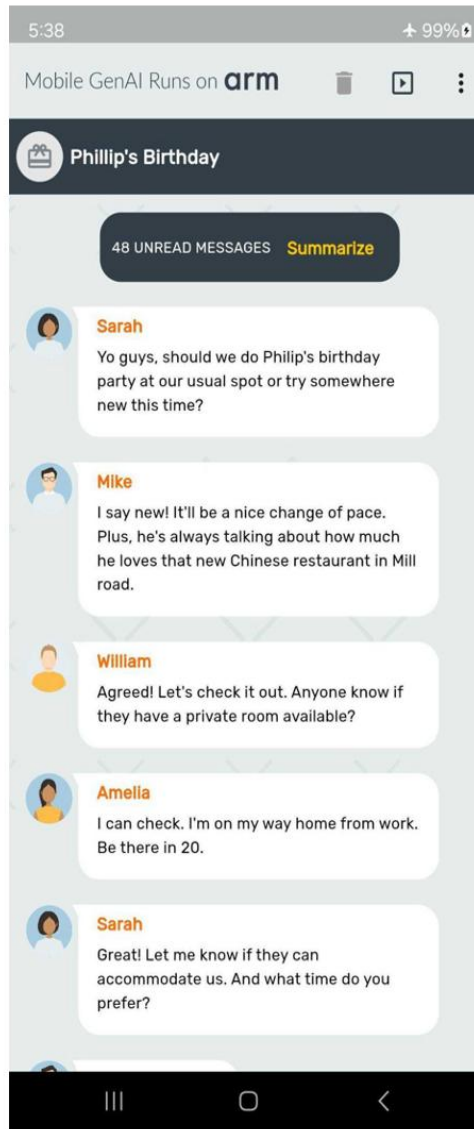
5:38

99%

Mobile GenAI Runs on arm

Phillip's Birthday

48 UNREAD MESSAGES Summarize

Sarah
Yo guys, should we do Philip's birthday party at our usual spot or try somewhere new this time?

Mike
I say new! It'll be a nice change of pace. Plus, he's always talking about how much he loves that new Chinese restaurant in Mill road.

William
Agreed! Let's check it out. Anyone know if they have a private room available?

Amelia
I can check. I'm on my way home from work. Be there in 20.

Sarah
Great! Let me know if they can accommodate us. And what time do you prefer?